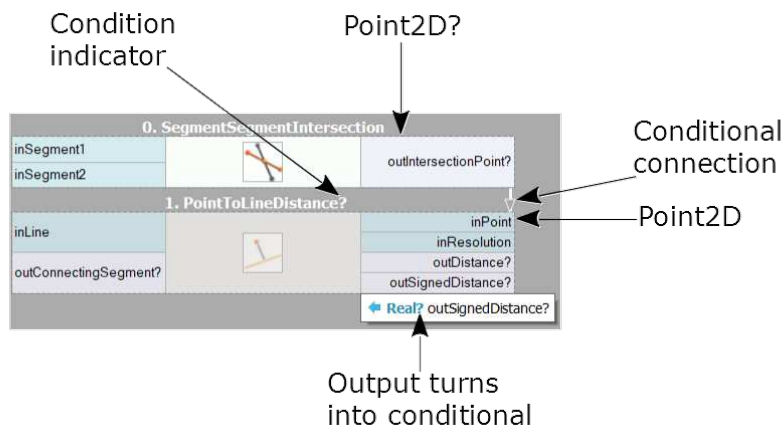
Condition indicator

Point2D?

0. SegmentSegmentIntersection

inSegment1

inSegment2

outIntersectionPoint?

Conditional connection

1. PointToLineDistance?

inLine

outConnectingSegment?

inPoint

inResolution

outDistance?

outSignedDistance?

Point2D

Real? outSignedDistance?

Output turns into conditional